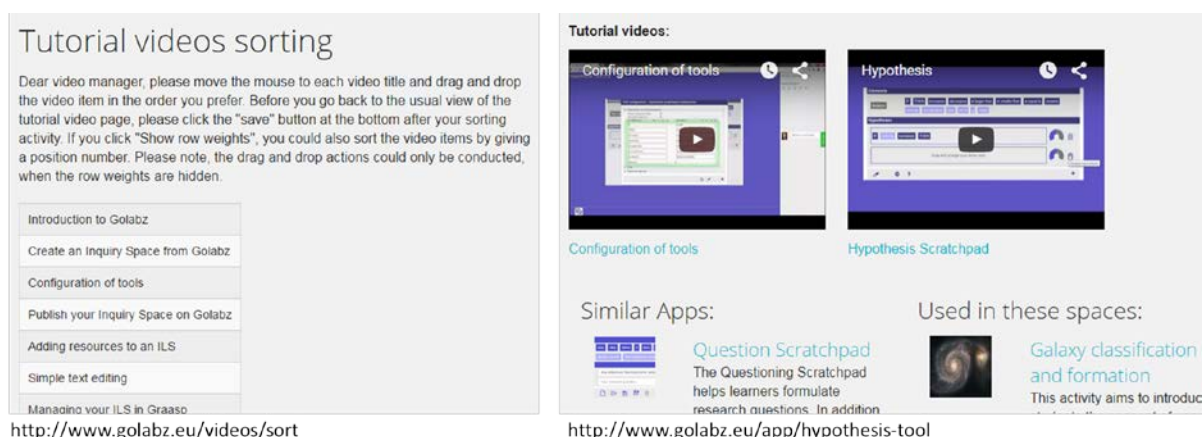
Tutorial videos sorting

Dear video manager, please move the mouse to each video title and drag and drop the video item in the order you prefer. Before you go back to the usual view of the tutorial video page, please click the "save" button at the bottom after your sorting activity. If you click "Show row weights", you could also sort the video items by giving a position number. Please note, the drag and drop actions could only be conducted, when the row weights are hidden.

Introduction to Golabz

Create an Inquiry Space from Golabz

Configuration of tools

Publish your Inquiry Space on Golabz

Adding resources to an ILS

Simple text editing

Managing your ILS in Graasp

http://www.golabz.eu/videos/sort

Tutorial videos:

Configuration of tools

Hypothesis

Configuration of tools

Hypothesis Scratchpad

Similar Apps:

Question Scratchpad
The Questioning Scratchpad helps learners formulate research questions. In addition

Used in these spaces:

Galaxy classification and formation
This activity aims to introduc

http://www.golabz.eu/app/hypothesis-tool